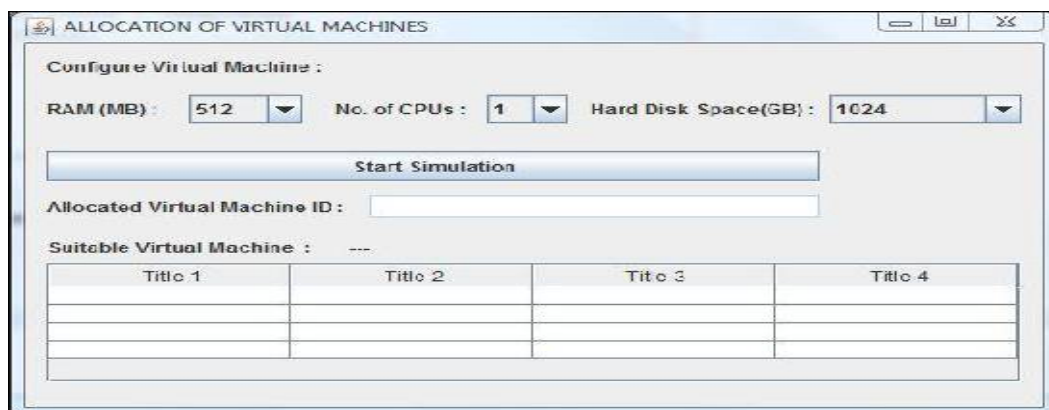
ALLOCATION OF VIRTUAL MACHINES

Configure Virtual Machine :

RAM (MB) : 512 No. of CPUs : 1 Hard Disk Space(GB) : 1024

Start Simulation

Allocated Virtual Machine ID :

Suitable Virtual Machine : ---

| Title 1 | Title 2 | Title 3 | Title 4 |
|---|---|---|---|
| | | | |
| | | | |
| | | | |
| | | | |